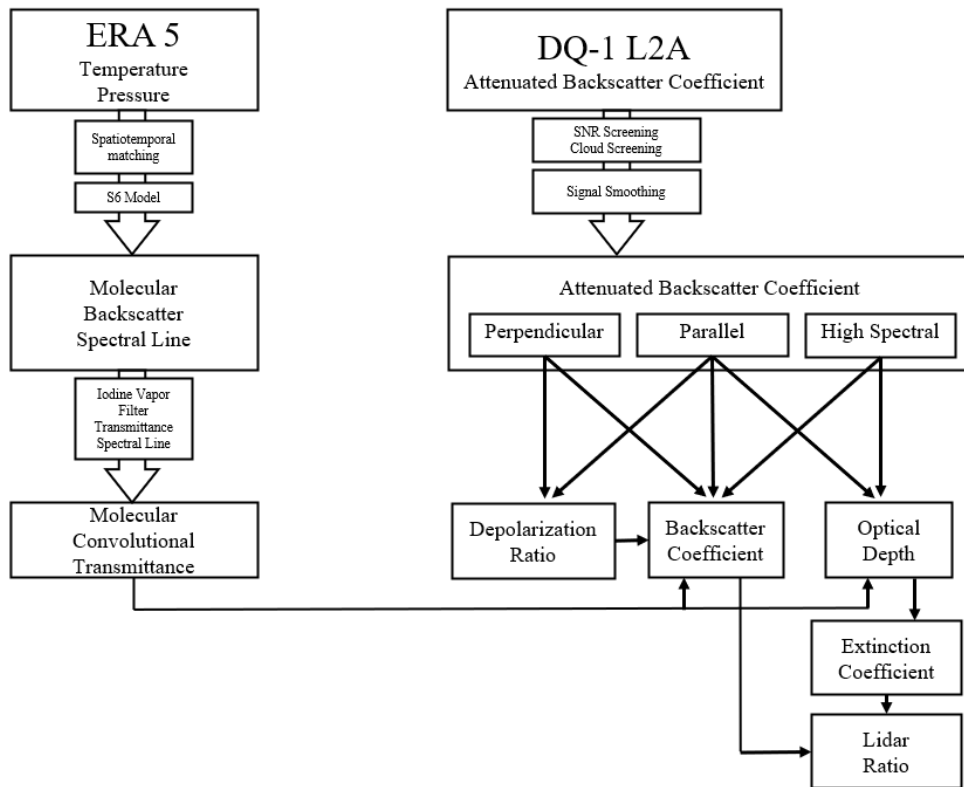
ERA 5
Temperature
Pressure

Spatiotemporal matching

S6 Model

Molecular Backscatter Spectral Line

Iodine Vapor Filter Transmittance Spectral Line

Molecular Convolutional Transmittance

DQ-1 L2A
Attenuated Backscatter Coefficient

SNR Screening
Cloud Screening

Signal Smoothing

Attenuated Backscatter Coefficient

Perpendicular

Parallel

High Spectral

Depolarization Ratio

Backscatter Coefficient

Optical Depth

Extinction Coefficient

Lidar Ratio